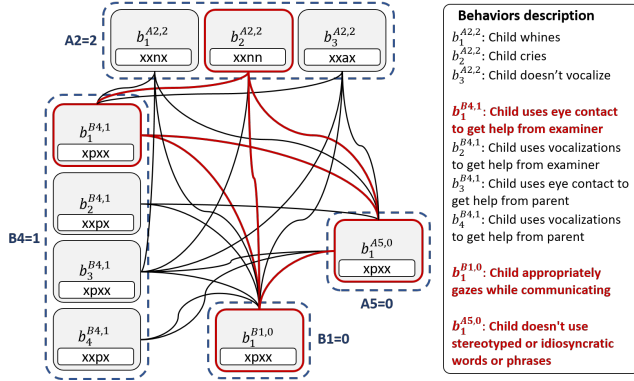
A2=2

$b_1^{A2,2}$
xxnx

$b_2^{A2,2}$
xxnn

$b_3^{A2,2}$
xxax

B4=1

$b_1^{B4,1}$
xpxx

$b_2^{B4,1}$
xxpx

$b_3^{B4,1}$
xpxx

$b_4^{B4,1}$
xxpx

$b_1^{A5,0}$
xpxx

A5=0

$b_1^{B1,0}$
xpxx

B1=0

Behaviors description

$b_1^{A2,2}$: Child whines
$b_2^{A2,2}$: Child cries
$b_3^{A2,2}$: Child doesn't vocalize

$b_1^{B4,1}$: Child uses eye contact to get help from examiner
$b_2^{B4,1}$: Child uses vocalizations to get help from examiner
$b_3^{B4,1}$: Child uses eye contact to get help from parent
$b_4^{B4,1}$: Child uses vocalizations to get help from parent

$b_1^{B1,0}$: Child appropriately gazes while communicating

$b_1^{A5,0}$: Child doesn't use stereotyped or idiosyncratic words or phrases